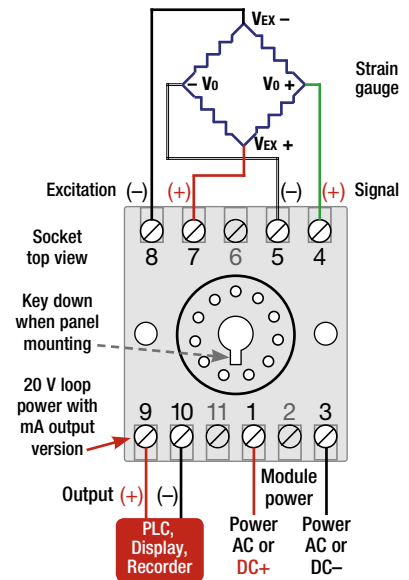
$V_{EX}$ –

– $V_O$

$V_O$ +

Strain gauge

$V_{EX}$ +

Excitation (–) (+) (–) (+) Signal

Socket top view

8 7 6 5 4

Key down when panel mounting

20 V loop power with mA output version

9 10 11 1 2 3

Output (+) (–)

Module power

PLC, Display, Recorder

Power AC or DC+

Power AC or DC–